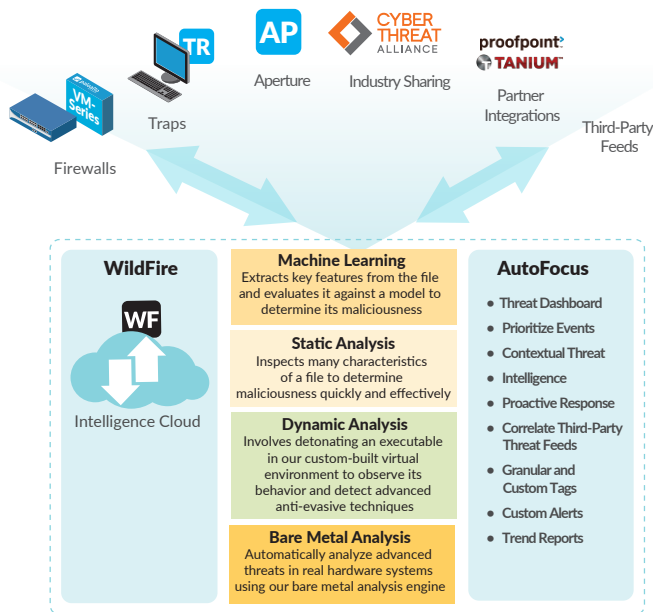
TR

Traps

VM-Series

Firewalls

AP

Aperture

CYBER THREAT ALLIANCE

Industry Sharing

proofpoint

TANIUM

Partner Integrations

Third-Party Feeds

WildFire

WF

Intelligence Cloud

Machine Learning
Extracts key features from the file and evaluates it against a model to determine its maliciousness

Static Analysis
Inspects many characteristics of a file to determine maliciousness quickly and effectively

Dynamic Analysis
Involves detonating an executable in our custom-built virtual environment to observe its behavior and detect advanced anti-evasive techniques

Bare Metal Analysis
Automatically analyze advanced threats in real hardware systems using our bare metal analysis engine

AutoFocus

- Threat Dashboard
- Prioritize Events
- Contextual Threat
- Intelligence
- Proactive Response
- Correlate Third-Party Threat Feeds
- Granular and Custom Tags
- Custom Alerts
- Trend Reports